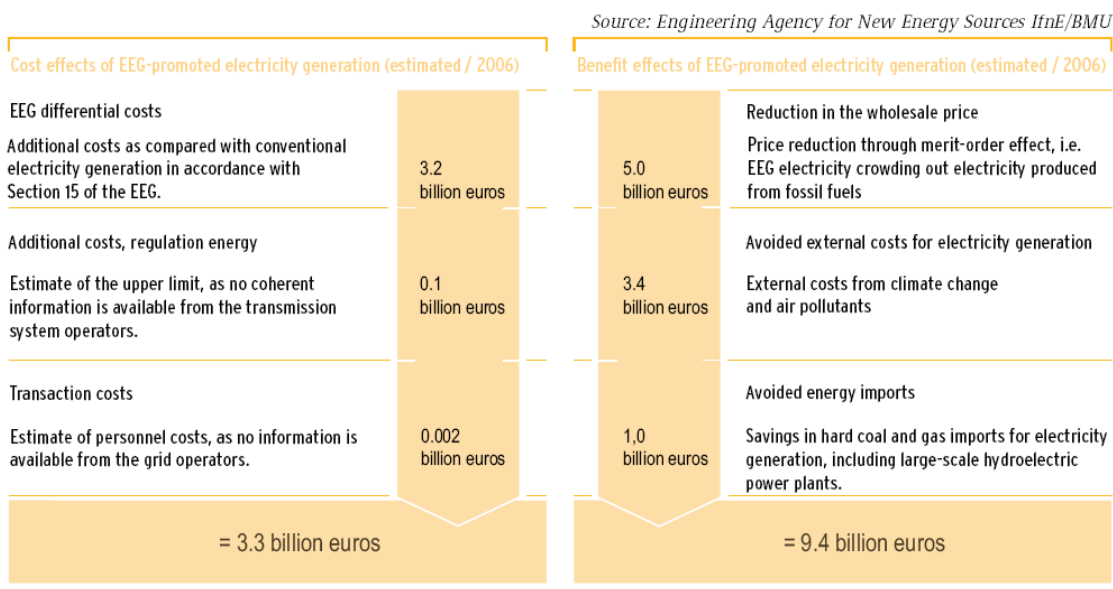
Source: Engineering Agency for New Energy Sources IfnE/BMU

Cost effects of EEG-promoted electricity generation (estimated / 2006)

EEG differential costs

Additional costs as compared with conventional electricity generation in accordance with Section 15 of the EEG.

3.2 billion euros

Additional costs, regulation energy

Estimate of the upper limit, as no coherent information is available from the transmission system operators.

0.1 billion euros

Transaction costs

Estimate of personnel costs, as no information is available from the grid operators.

0.002 billion euros

= 3.3 billion euros

Benefit effects of EEG-promoted electricity generation (estimated / 2006)

5.0 billion euros

Reduction in the wholesale price

Price reduction through merit-order effect, i.e. EEG electricity crowding out electricity produced from fossil fuels

3.4 billion euros

Avoided external costs for electricity generation

External costs from climate change and air pollutants

1,0 billion euros

Avoided energy imports

Savings in hard coal and gas imports for electricity generation, including large-scale hydroelectric power plants.

= 9.4 billion euros